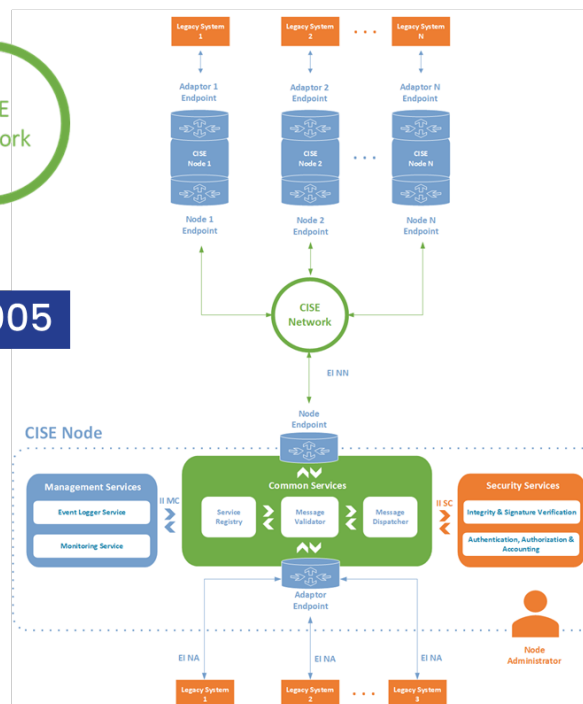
E
ork

005

Legacy System 1

Legacy System 2

Legacy System N

Adaptor 1 Endpoint

Adaptor 2 Endpoint

Adaptor N Endpoint

CISE Node 1

CISE Node 2

CISE Node N

Node 1 Endpoint

Node 2 Endpoint

Node N Endpoint

CISE Network

EI NN

Node Endpoint

CISE Node

Management Services

Event Logger Service

Monitoring Service

II MC

Common Services

Service Registry

Message Validator

Message Dispatcher

II SC

Security Services

Integrity & Signature Verification

Authentication, Authorization & Accounting

Adaptor Endpoint

Node Administrator

EI NA

EI NA

EI NA

Legacy System 1

Legacy System 2

Legacy System 3